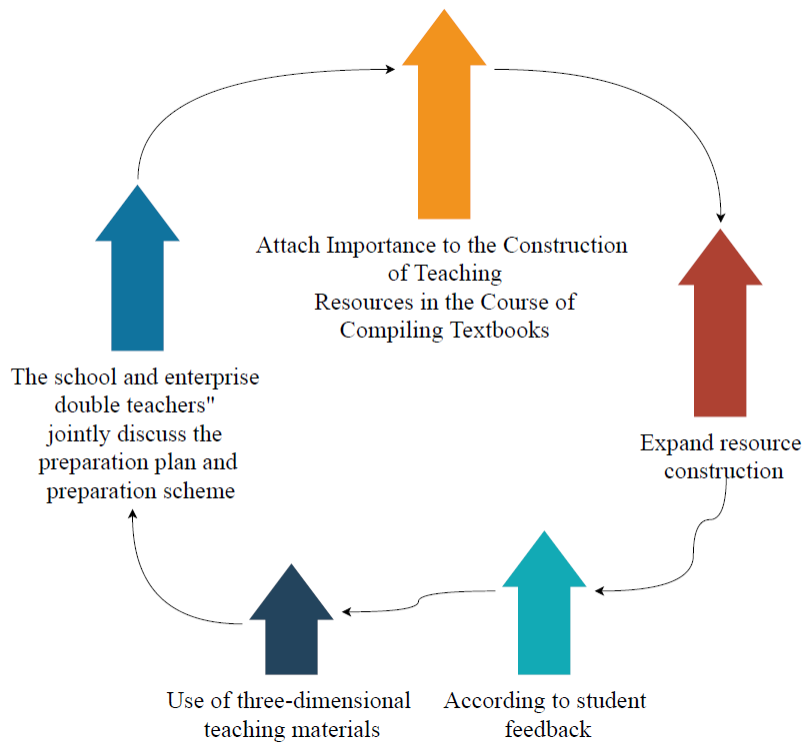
Attach Importance to the Construction of Teaching Resources in the Course of Compiling Textbooks

Expand resource construction

According to student feedback

Use of three-dimensional teaching materials

The school and enterprise double teachers" jointly discuss the preparation plan and preparation scheme